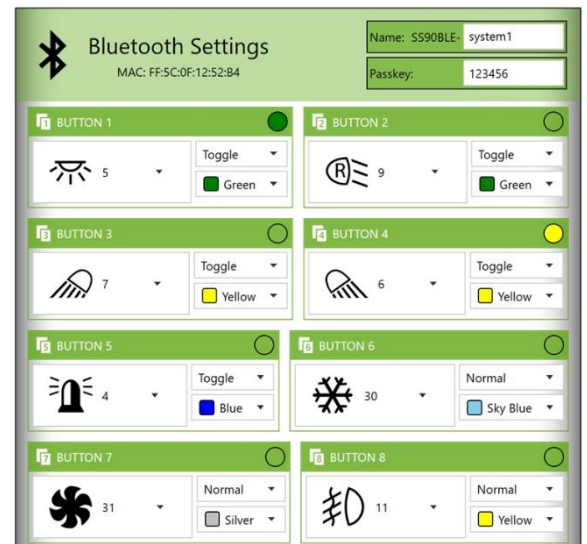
Bluetooth Settings
MAC: FF:5C:0F:12:52:B4

Name: SS90BLE- system1
Passkey: 123456

BUTTON 1
5
Toggle
Green

BUTTON 2
9
Toggle
Green

BUTTON 3
7
Toggle
Yellow

BUTTON 4
6
Toggle
Yellow

BUTTON 5
4
Toggle
Blue

BUTTON 6
30
Normal
Sky Blue

BUTTON 7
31
Normal
Silver

BUTTON 8
11
Normal
Yellow